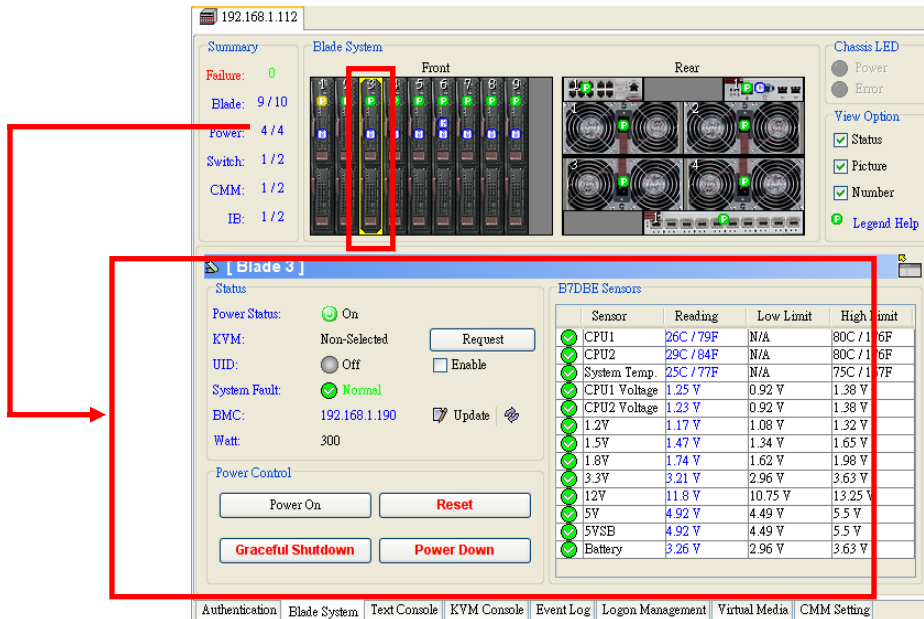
192.168.1.112

Summary
Failure: 0
Blade: 9 / 10
Power: 4 / 4
Switch: 1 / 2
CMM: 1 / 2
IB: 1 / 2

Blade System
Front
Rear
1 2 3 4 5 6 7 8 9
1 2 3 4

Chassis LED
Power
Error

View Option
Status
Picture
Number
Legend Help

[ Blade 3 ]

Status
Power Status: On
KVM: Non-Selected
Request
UID: Off
Enable
System Fault: Normal
BMC: 192.168.1.190
Update
Watt: 300

Power Control
Power On
Reset
Graceful Shutdown
Power Down

B7DBE Sensors

| Sensor | Reading | Low Limit | High Limit |
|---|---|---|---|
| CPU1 | 26C / 79F | N/A | 80C / 176F |
| CPU2 | 29C / 84F | N/A | 80C / 176F |
| System Temp. | 25C / 77F | N/A | 75C / 167F |
| CPU1 Voltage | 1.25 V | 0.92 V | 1.38 V |
| CPU2 Voltage | 1.23 V | 0.92 V | 1.38 V |
| 1.2V | 1.17 V | 1.08 V | 1.32 V |
| 1.5V | 1.47 V | 1.34 V | 1.65 V |
| 1.8V | 1.74 V | 1.62 V | 1.98 V |
| 3.3V | 3.21 V | 2.96 V | 3.63 V |
| 12V | 11.8 V | 10.75 V | 13.25 V |
| 5V | 4.92 V | 4.49 V | 5.5 V |
| 5VSB | 4.92 V | 4.49 V | 5.5 V |
| Battery | 3.26 V | 2.96 V | 3.63 V |

Authentication | Blade System | Text Console | KVM Console | Event Log | Logon Management | Virtual Media | CMM Setting